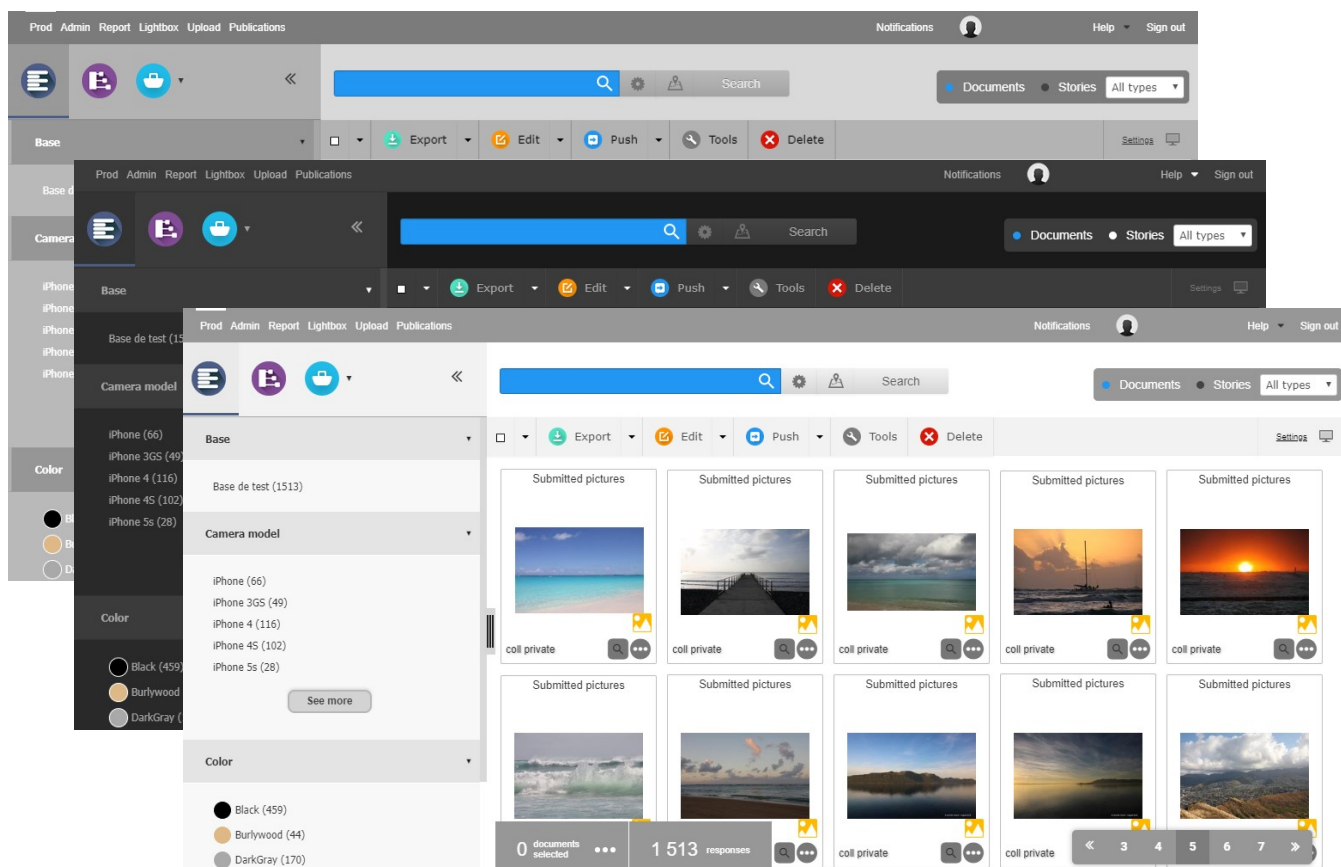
Prod Admin Report Lightbox Upload Publications
Notifications
Help Sign out
Search
Documents Stories All types
Base
Export Edit Push Tools Delete
Settings
Base d
Camera
iPhone
iPhone
iPhone
iPhone
iPhone
Color
Bl
Bu
Da

Prod Admin Report Lightbox Upload Publications
Notifications
Help Sign out
Search
Documents Stories All types
Base
Export Edit Push Tools Delete
Settings
Base de test (15
Camera model
iPhone (66)
iPhone 3GS (49
iPhone 4 (116)
iPhone 4S (102
iPhone 5s (28)
Color
Black (459)
Burlywood
DarkGray (

Prod Admin Report Lightbox Upload Publications
Notifications
Help Sign out
Search
Documents Stories All types
Base
Base de test (1513)
Camera model
iPhone (66)
iPhone 3GS (49)
iPhone 4 (116)
iPhone 4S (102)
iPhone 5s (28)
See more
Color
Black (459)
Burlywood (44)
DarkGray (170)
Export Edit Push Tools Delete
Settings
Submitted pictures
coll private
Submitted pictures
coll private
Submitted pictures
coll private
Submitted pictures
coll private
Submitted pictures
coll private
Submitted pictures
Submitted pictures
Submitted pictures
coll private
Submitted pictures
coll private
Submitted pictures
0 documents selected
1 513 responses
« 3 4 5 6 7 »